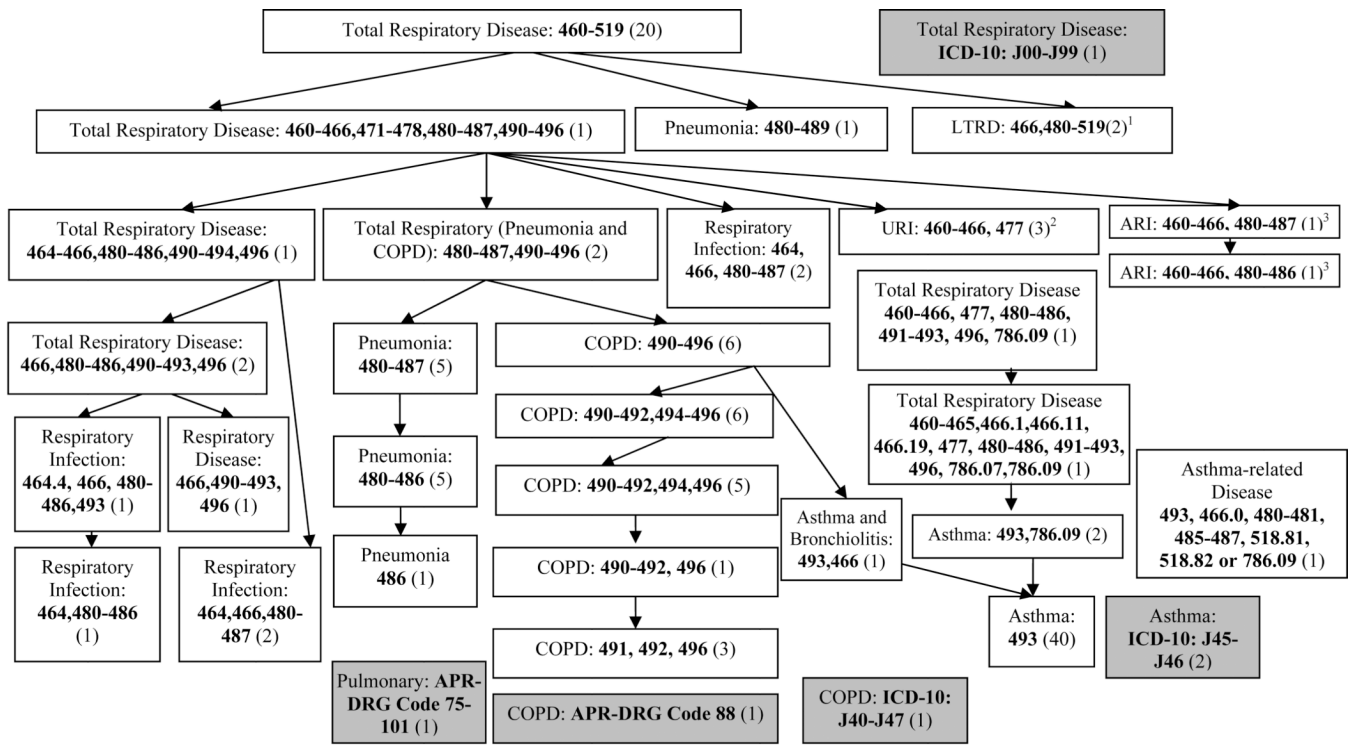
Total Respiratory Disease: **460-519** (20)

Total Respiratory Disease: **ICD-10: J00-J99** (1)

Total Respiratory Disease: **460-466,471-478,480-487,490-496** (1)

Pneumonia: **480-489** (1)

LTRD: 466,480-519(2)$^1$

Total Respiratory Disease: **464-466,480-486,490-494,496** (1)

Total Respiratory (Pneumonia and COPD): **480-487,490-496** (2)

Respiratory Infection: **464, 466, 480-487** (2)

URI: **460-466, 477** (3)$^2$

ARI: **460-466, 480-487** (1)$^3$

ARI: **460-466, 480-486** (1)$^3$

Total Respiratory Disease **460-466, 477, 480-486, 491-493, 496, 786.09** (1)

Total Respiratory Disease: **466,480-486,490-493,496** (2)

Pneumonia: **480-487** (5)

COPD: **490-496** (6)

Total Respiratory Disease **460-465,466.1,466.11, 466.19, 477, 480-486, 491-493, 496, 786.07,786.09** (1)

COPD: **490-492,494-496** (6)

Respiratory Infection: **464.4, 466, 480-486,493** (1)

Respiratory Disease: **466,490-493, 496** (1)

Pneumonia: **480-486** (5)

COPD: **490-492,494,496** (5)

Asthma-related Disease **493, 466.0, 480-481, 485-487, 518.81, 518.82 or 786.09** (1)

Asthma and Bronchiolitis: **493,466** (1)

Asthma: **493,786.09** (2)

Respiratory Infection: **464,480-486** (1)

Respiratory Infection: **464,466,480-487** (2)

Pneumonia **486** (1)

COPD: **490-492, 496** (1)

Asthma: **493** (40)

Asthma: **ICD-10: J45-J46** (2)

COPD: **491, 492, 496** (3)

Pulmonary: **APR-DRG Code 75-101** (1)

COPD: **APR-DRG Code 88** (1)

COPD: **ICD-10: J40-J47** (1)